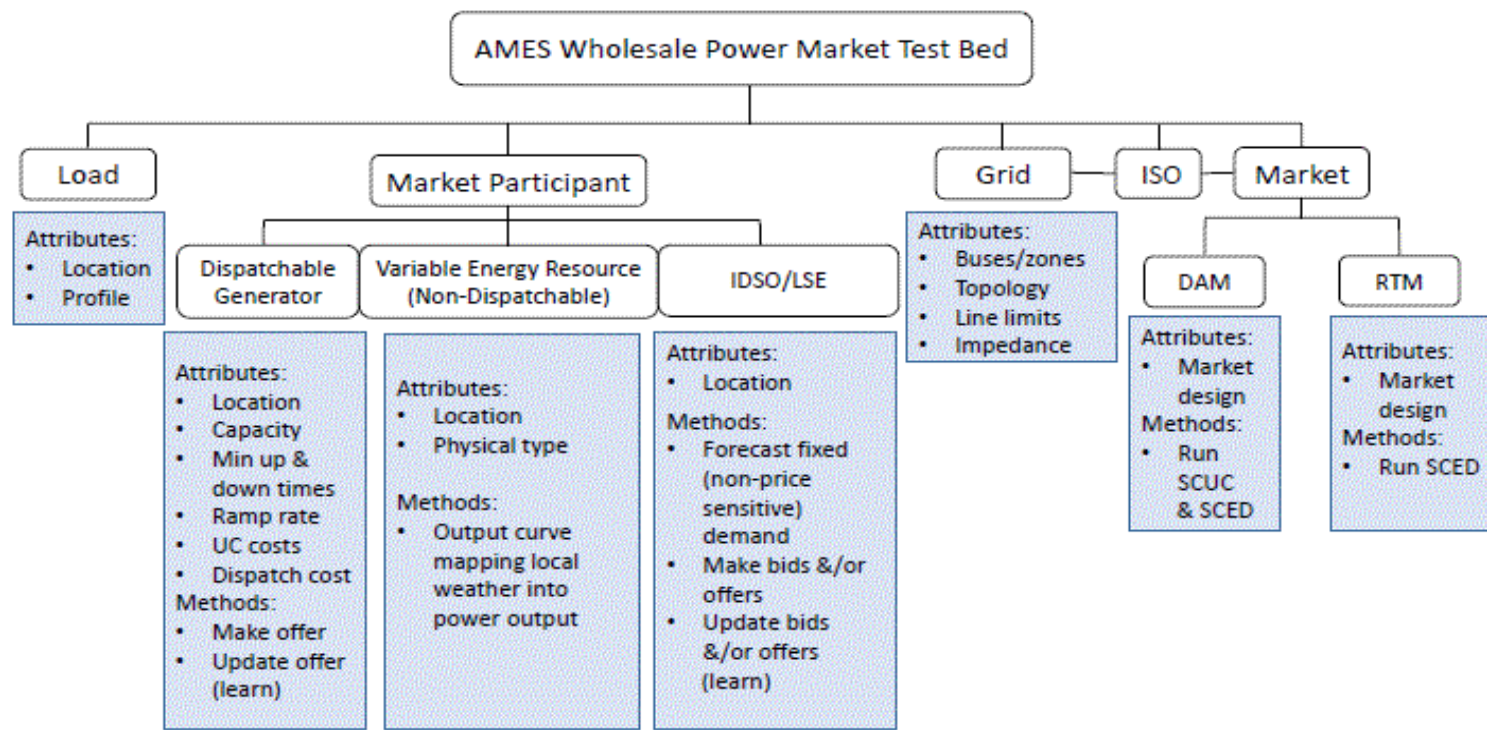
AMES Wholesale Power Market Test Bed

Load

Attributes:
- Location
- Profile

Market Participant

Dispatchable Generator

Attributes:
- Location
- Capacity
- Min up & down times
- Ramp rate
- UC costs
- Dispatch cost

Methods:
- Make offer
- Update offer (learn)

Variable Energy Resource (Non-Dispatchable)

Attributes:
- Location
- Physical type

Methods:
- Output curve mapping local weather into power output

IDSO/LSE

Attributes:
- Location

Methods:
- Forecast fixed (non-price sensitive) demand
- Make bids &/or offers
- Update bids &/or offers (learn)

Grid

Attributes:
- Buses/zones
- Topology
- Line limits
- Impedance

ISO

Market

DAM

Attributes:
- Market design

Methods:
- Run SCUC & SCED

RTM

Attributes:
- Market design

Methods:
- Run SCED